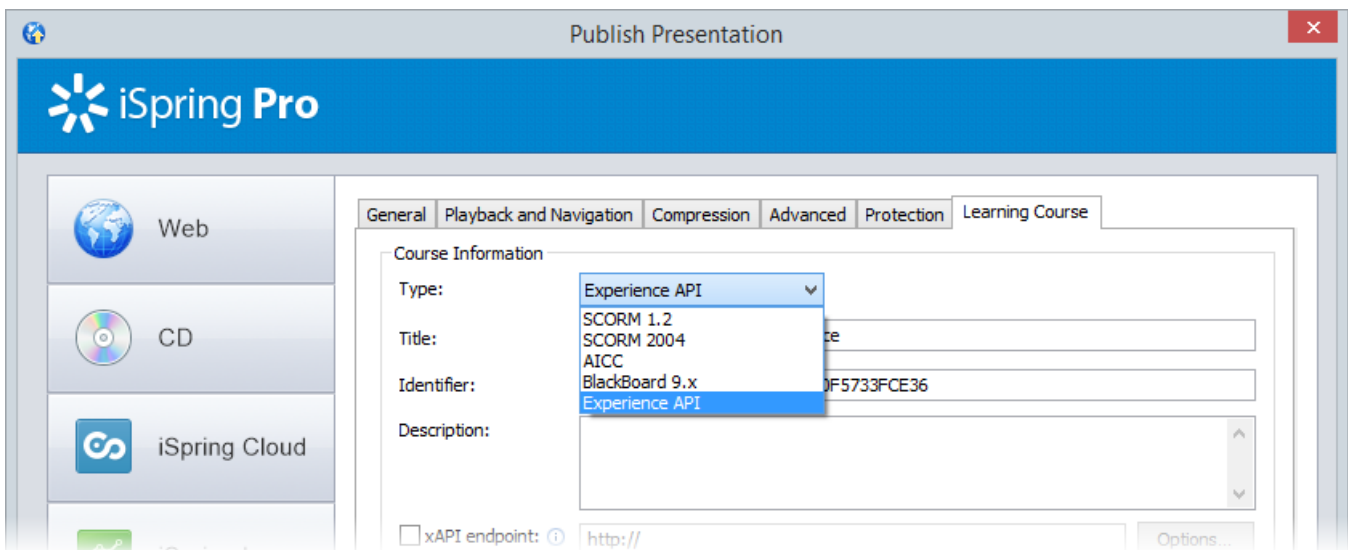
Publish Presentation

iSpring Pro

Web

CD

iSpring Cloud

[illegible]

General | Playback and Navigation | Compression | Advanced | Protection | Learning Course

Course Information

Type: Experience API

SCORM 1.2
SCORM 2004
AICC
BlackBoard 9.x
Experience API

Title: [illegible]e

Identifier: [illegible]0F5733FCE36

Description:

xAPI endpoint: http://

Options...